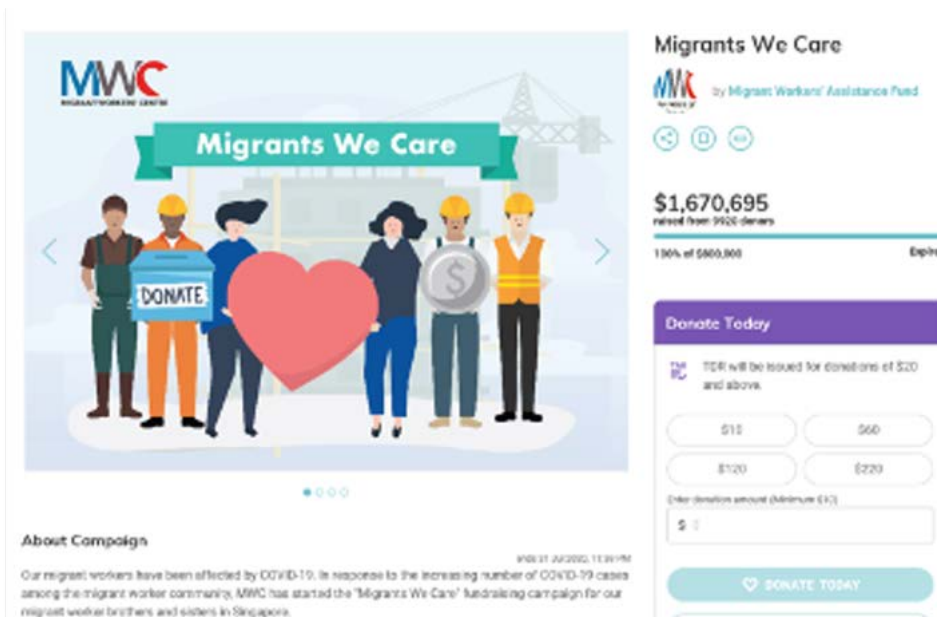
MWC
MIGRANT WORKERS' CENTRE

Migrants We Care

DONATE

Migrants We Care

by Migrant Workers' Assistance Fund

$1,670,695
raised from 9920 donors

130% of $800,000

Expir

Donate Today

TDR will be issued for donations of $20 and above.

$10

$60

$120

$220

Enter donation amount (Minimum $10)

$

DONATE TODAY

About Campaign

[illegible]

Our migrant workers have been affected by COVID-19. In response to the increasing number of COVID-19 cases among the migrant worker community, MWC has started the "Migrants We Care" fundraising campaign for our migrant worker brothers and sisters in Singapore.